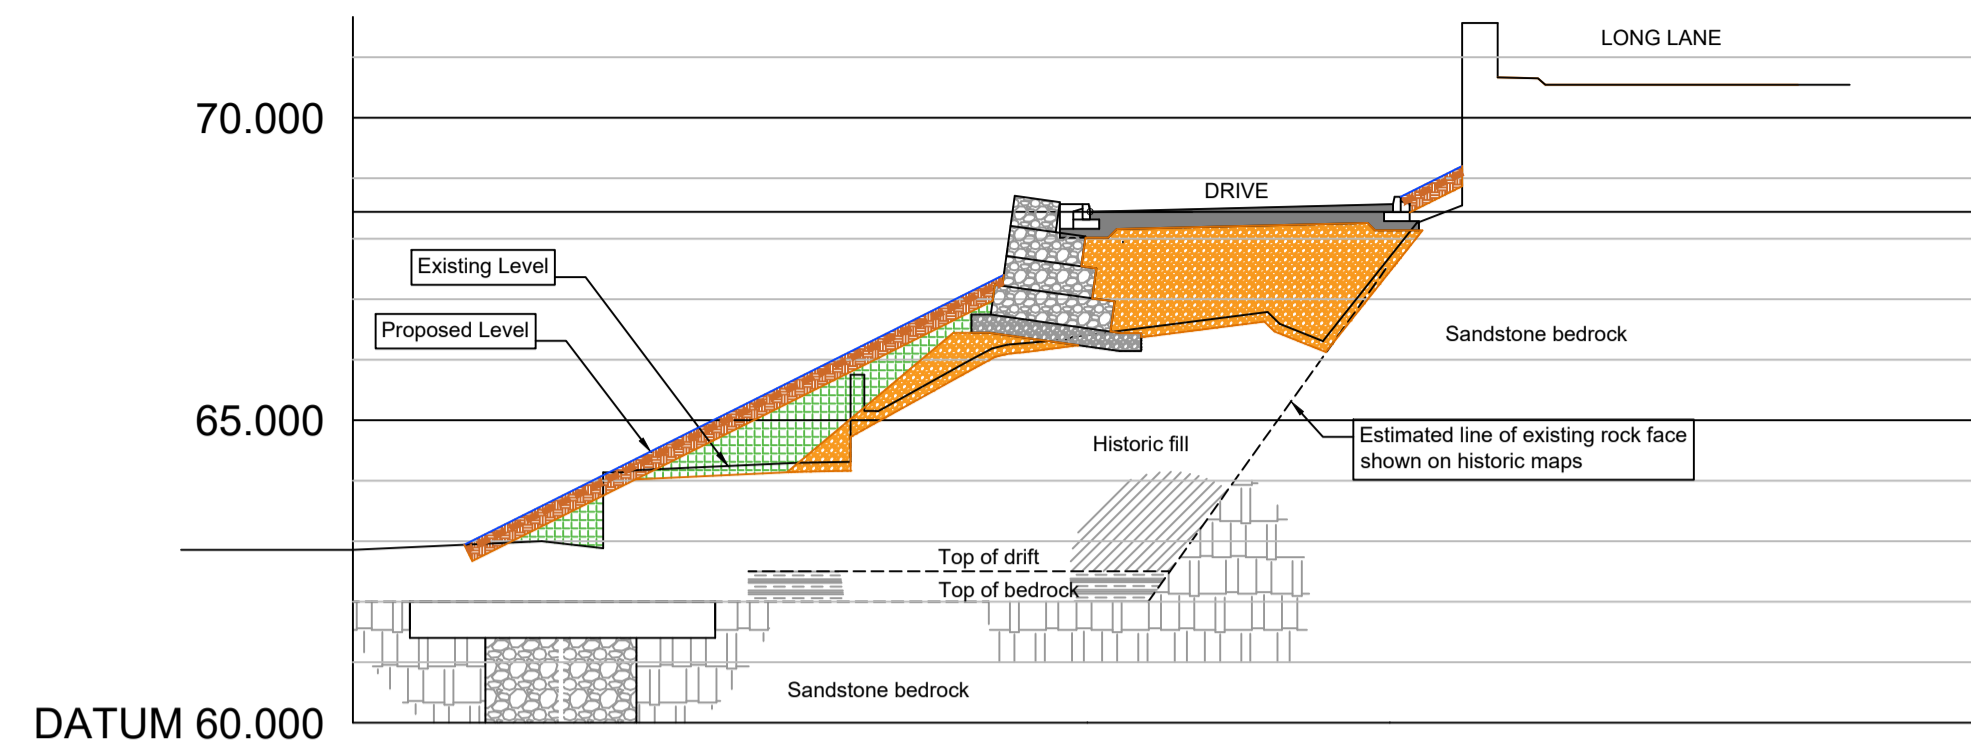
LONG LANE

70.000

DRIVE

Existing Level

Proposed Level

Sandstone bedrock

65.000

Historic fill

Estimated line of existing rock face shown on historic maps

Top of drift

Top of bedrock

Sandstone bedrock

DATUM 60.000